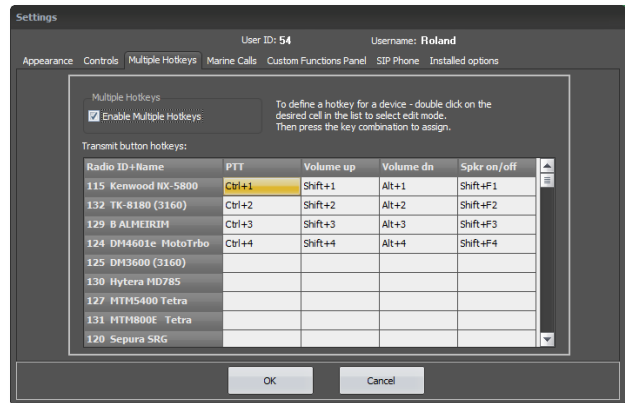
Settings

User ID: 54 Username: Roland

Appearance Controls Multiple Hotkeys Marine Calls Custom Functions Panel SIP Phone Installed options

Multiple Hotkeys
☑ Enable Multiple Hotkeys

To define a hotkey for a device - double click on the desired cell in the list to select edit mode. Then press the key combination to assign.

Transmit button hotkeys:

| Radio ID+Name | PTT | Volume up | Volume dn | Spkr on/off |
|---|---|---|---|---|
| 115 Kenwood NX-5800 | Ctrl+1 | Shift+1 | Alt+1 | Shift+F1 |
| 132 TK-8180 (3160) | Ctrl+2 | Shift+2 | Alt+2 | Shift+F2 |
| 129 B ALMEIRIM | Ctrl+3 | Shift+3 | Alt+3 | Shift+F3 |
| 124 DM4601e MotoTrbo | Ctrl+4 | Shift+4 | Alt+4 | Shift+F4 |
| 125 DM3600 (3160) | | | | |
| 130 Hytera MD785 | | | | |
| 127 MTM5400 Tetra | | | | |
| 131 MTM800E Tetra | | | | |
| 120 Sepura SRG | | | | |

OK Cancel